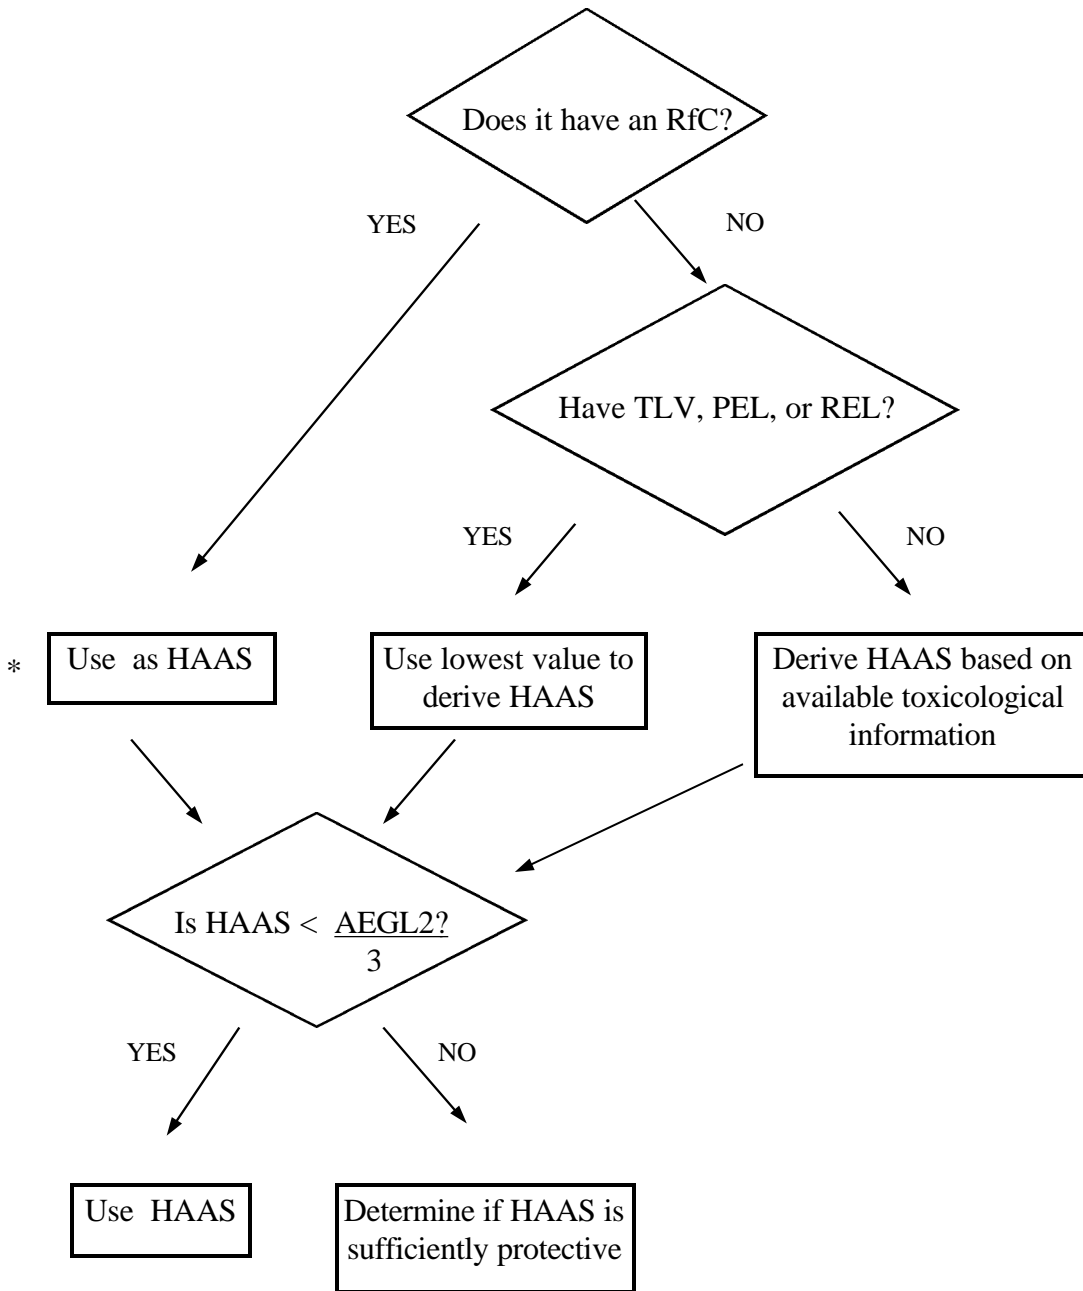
Does it have an RfC?

YES

NO

Have TLV, PEL, or REL?

YES

NO

* Use as HAAS

Use lowest value to derive HAAS

Derive HAAS based on available toxicological information

Is HAAS < $\frac{\text{AEGL2}}{3}$?

YES

NO

Use HAAS

Determine if HAAS is sufficiently protective